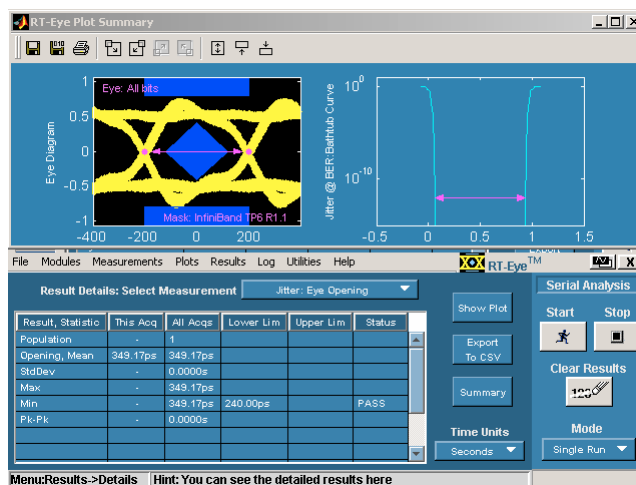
RT-Eye Plot Summary

Eye: All bits

Eye Diagram

1
0.5
0
-0.5
-1

Mask: InfiniBand TP6 R1.1

-400 -200 0 200 400

Jitter @ BER: Bathtub Curve

$10^0$
$10^{-10}$

-0.5 0 0.5 1 1.5

File Modules Measurements Plots Results Log Utilities Help

RT-Eye™

Result Details: Select Measurement

Jitter: Eye Opening

| Result, Statistic | This Acq | All Acqs | Lower Lim | Upper Lim | Status |
|---|---|---|---|---|---|
| Population | - | 1 | | | |
| Opening, Mean | 349.17ps | 349.17ps | | | |
| StdDev | - | 0.0000s | | | |
| Max | - | 349.17ps | | | |
| Min | - | 349.17ps | 240.00ps | | PASS |
| Pk-Pk | - | 0.0000s | | | |

Show Plot

Export To CSV

Summary

Time Units

Seconds

Serial Analysis

Start

Stop

Clear Results

Mode

Single Run

Menu:Results->Details

Hint: You can see the detailed results here